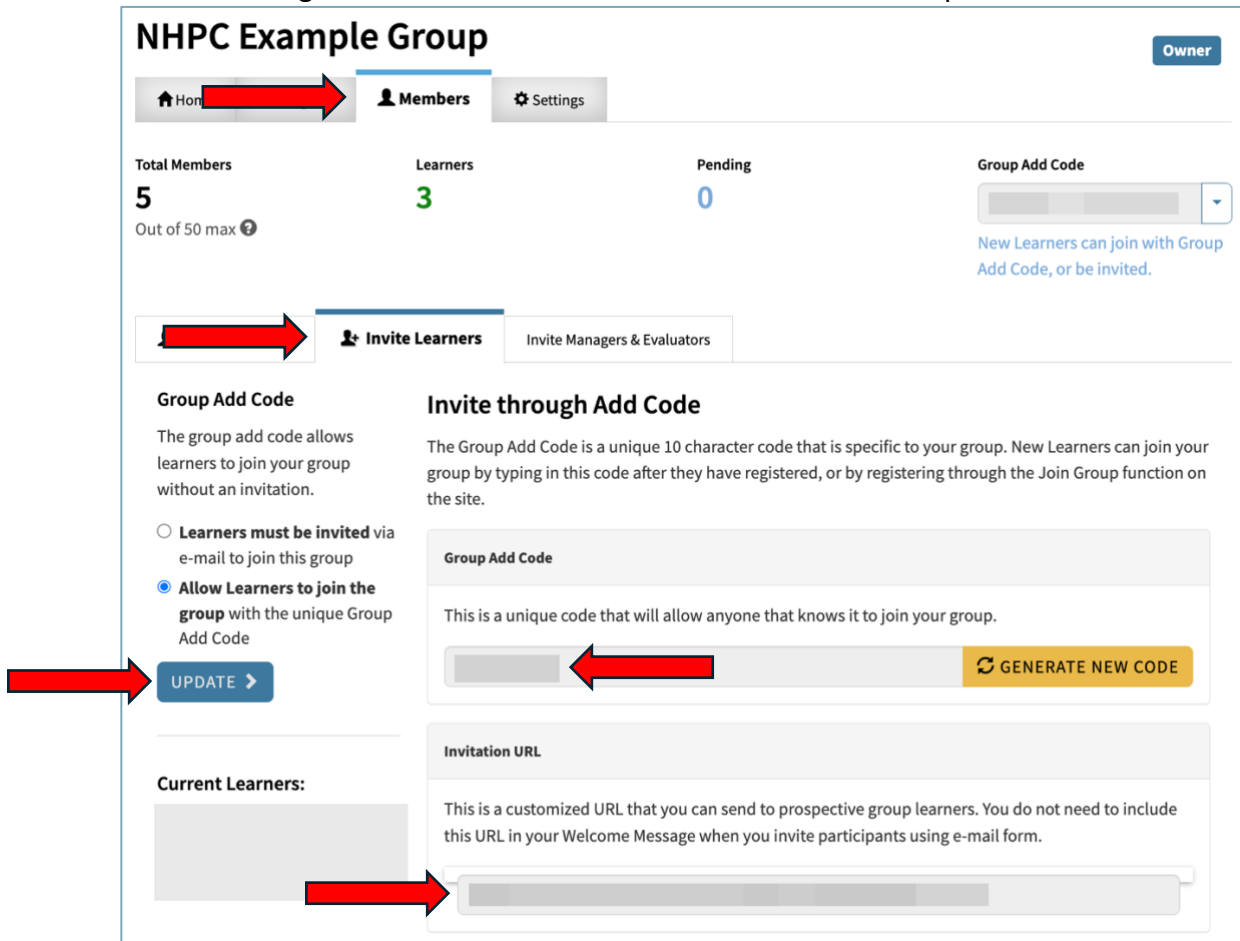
NHPC Example Group

Owner

Hom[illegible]

Members

Settings

Total Members
5
Out of 50 max

Learners
3

Pending
0

Group Add Code

New Learners can join with Group Add Code, or be invited.

Invite Learners

Invite Managers & Evaluators

Group Add Code

The group add code allows learners to join your group without an invitation.

Learners must be invited via e-mail to join this group

Allow Learners to join the group with the unique Group Add Code

UPDATE

Current Learners:

Invite through Add Code

The Group Add Code is a unique 10 character code that is specific to your group. New Learners can join your group by typing in this code after they have registered, or by registering through the Join Group function on the site.

Group Add Code

This is a unique code that will allow anyone that knows it to join your group.

GENERATE NEW CODE

Invitation URL

This is a customized URL that you can send to prospective group learners. You do not need to include this URL in your Welcome Message when you invite participants using e-mail form.